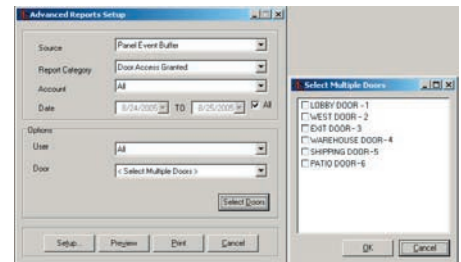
Advanced Reports Setup

Source Panel Event Buffer
Report Category Door Access Granted
Account All
Date 8/24/2005 TO 8/25/2005 All

Options
User All
Door < Select Multiple Doors >

Select Doors

Setup... Preview Print Cancel

Select Multiple Doors

LOBBY DOOR - 1
WEST DOOR - 2
EXIT DOOR - 3
WAREHOUSE DOOR - 4
SHIPPING DOOR - 5
PATIO DOOR - 6

OK Cancel